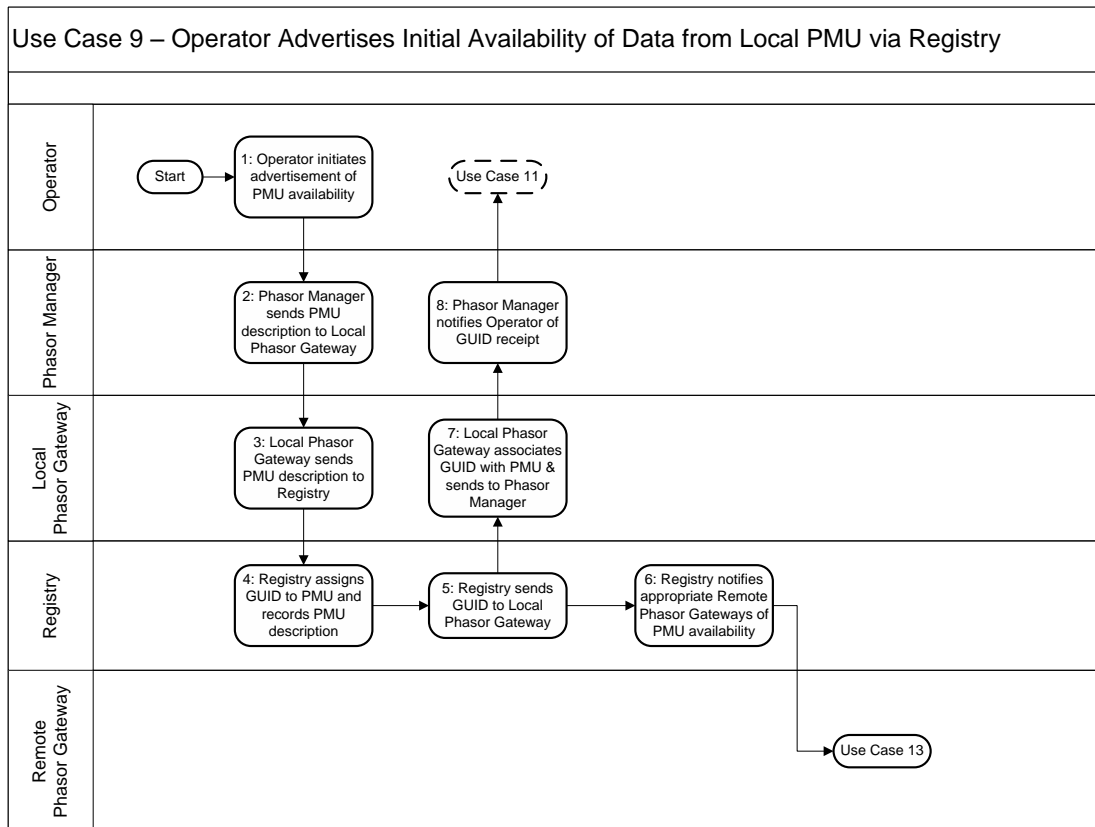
Use Case 9 – Operator Advertises Initial Availability of Data from Local PMU via Registry

Operator

Start

1: Operator initiates advertisement of PMU availability

Use Case 11

Phasor Manager

2: Phasor Manager sends PMU description to Local Phasor Gateway

8: Phasor Manager notifies Operator of GUID receipt

Local Phasor Gateway

3: Local Phasor Gateway sends PMU description to Registry

7: Local Phasor Gateway associates GUID with PMU & sends to Phasor Manager

Registry

4: Registry assigns GUID to PMU and records PMU description

5: Registry sends GUID to Local Phasor Gateway

6: Registry notifies appropriate Remote Phasor Gateways of PMU availability

Remote Phasor Gateway

Use Case 13